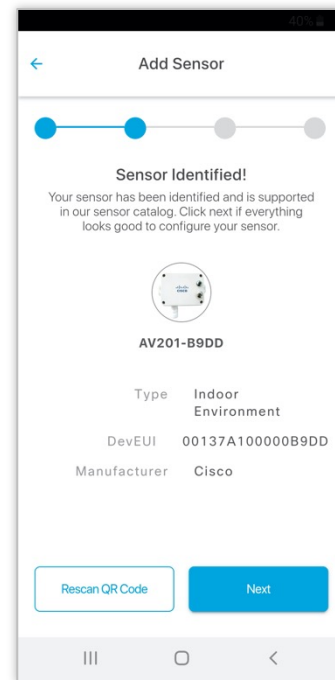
40%

Add Sensor

Sensor Identified!

Your sensor has been identified and is supported in our sensor catalog. Click next if everything looks good to configure your sensor.

AV201-B9DD

| | |
|---|---|
| Type | Indoor Environment |
| DevEUI | 00137A100000B9DD |
| Manufacturer | Cisco |

Rescan QR Code

Next